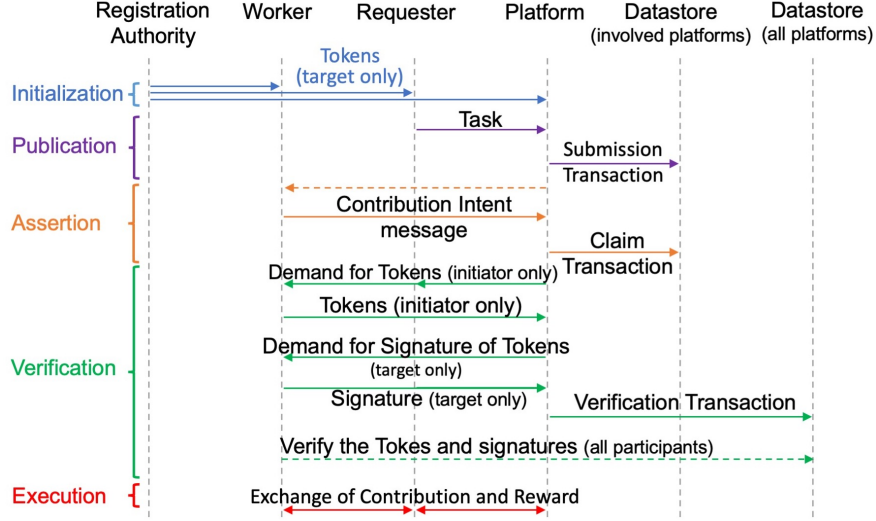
Registration Authority

Worker

Requester

Platform

Datastore (involved platforms)

Datastore (all platforms)

Tokens (target only)

Initialization

Task

Publication

Submission Transaction

Assertion

Contribution Intent message

Claim Transaction

Demand for Tokens (initiator only)

Tokens (initiator only)

Verification

Demand for Signature of Tokens (target only)

Signature (target only)

Verification Transaction

Verify the Tokes and signatures (all participants)

Execution

Exchange of Contribution and Reward